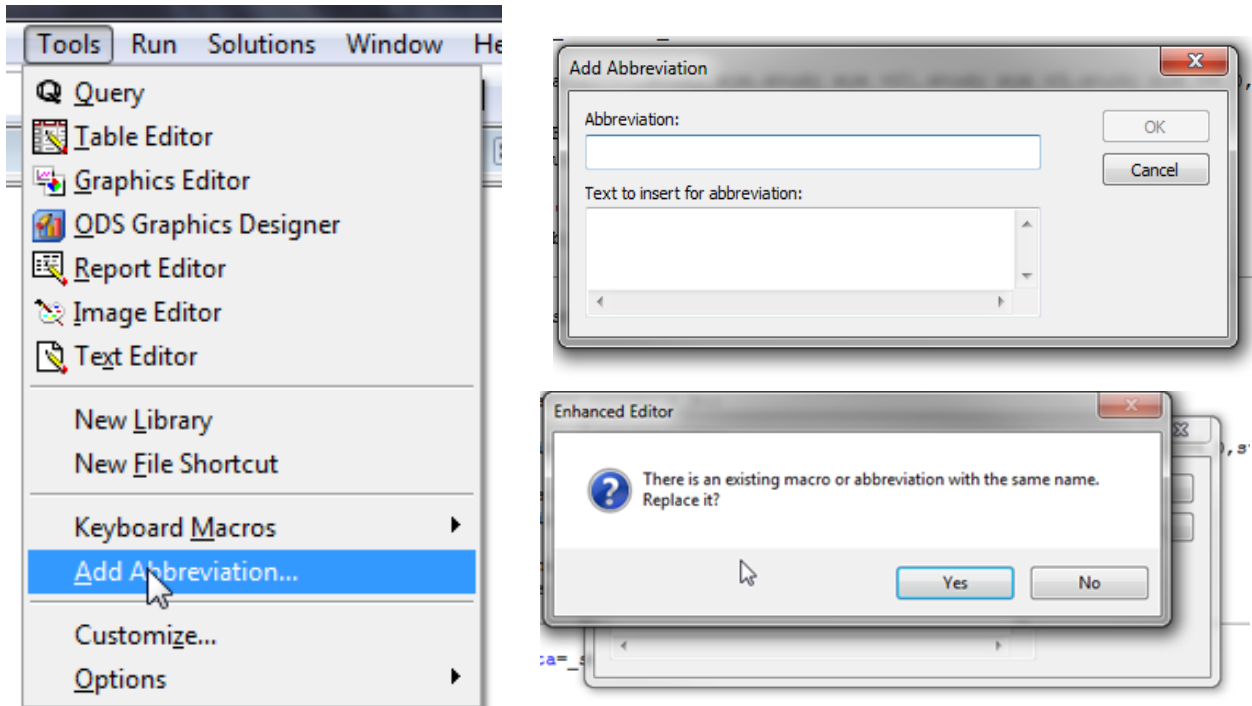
Tools Run Solutions Window He

Query
Table Editor
Graphics Editor
ODS Graphics Designer
Report Editor
Image Editor
Text Editor
New Library
New File Shortcut
Keyboard Macros
Add Abbreviation...
Customize...
Options

Add Abbreviation
Abbreviation:
Text to insert for abbreviation:
OK
Cancel

Enhanced Editor
There is an existing macro or abbreviation with the same name. Replace it?
Yes
No